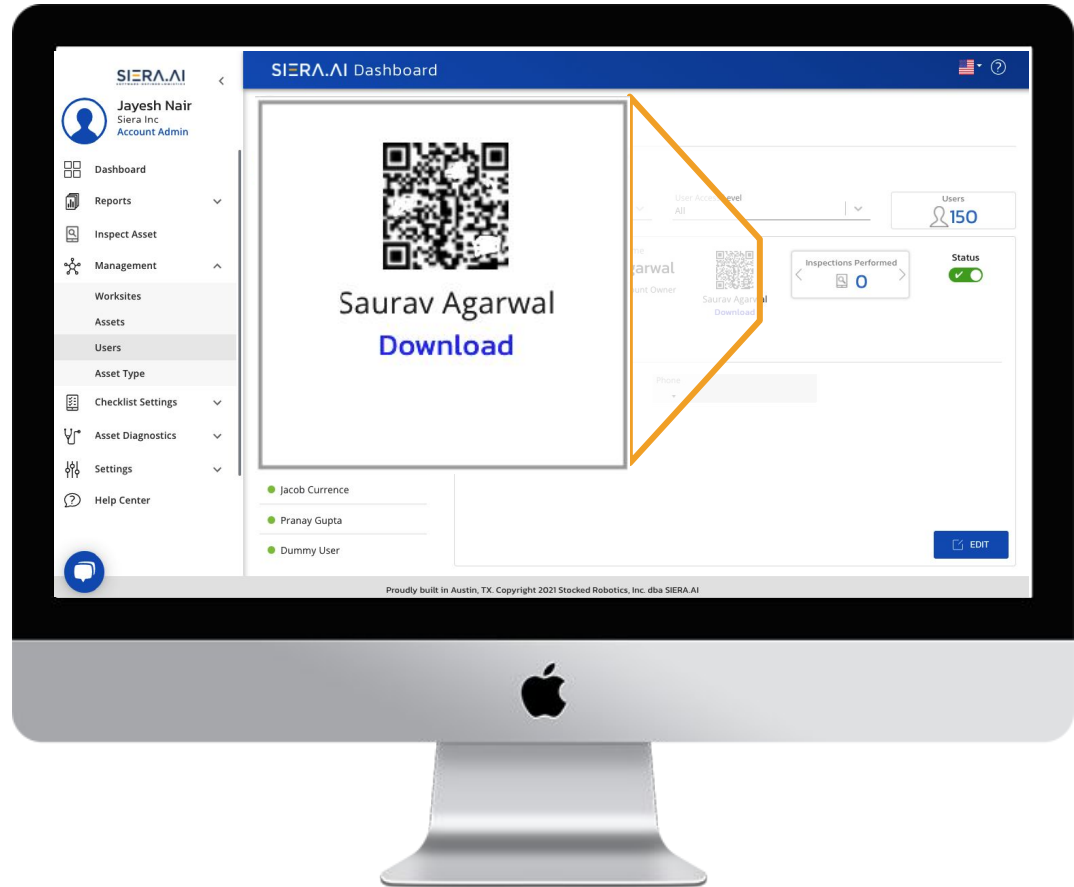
SIERA.AI
Jayesh Nair
Siera Inc
Account Admin
Dashboard
Reports
Inspect Asset
Management
Worksites
Assets
Users
Asset Type
Checklist Settings
Asset Diagnostics
Settings
Help Center

SIERA.AI Dashboard

Saurav Agarwal
Download

User Access Level
All
Users
150
garwal
unt Owner
Saurav Agarwal
Download
Inspections Performed
0
Status
Phone
-
Jacob Currence
Pranay Gupta
Dummy User
EDIT

Proudly built in Austin, TX. Copyright 2021 Stocked Robotics, Inc. dba SIERA.AI